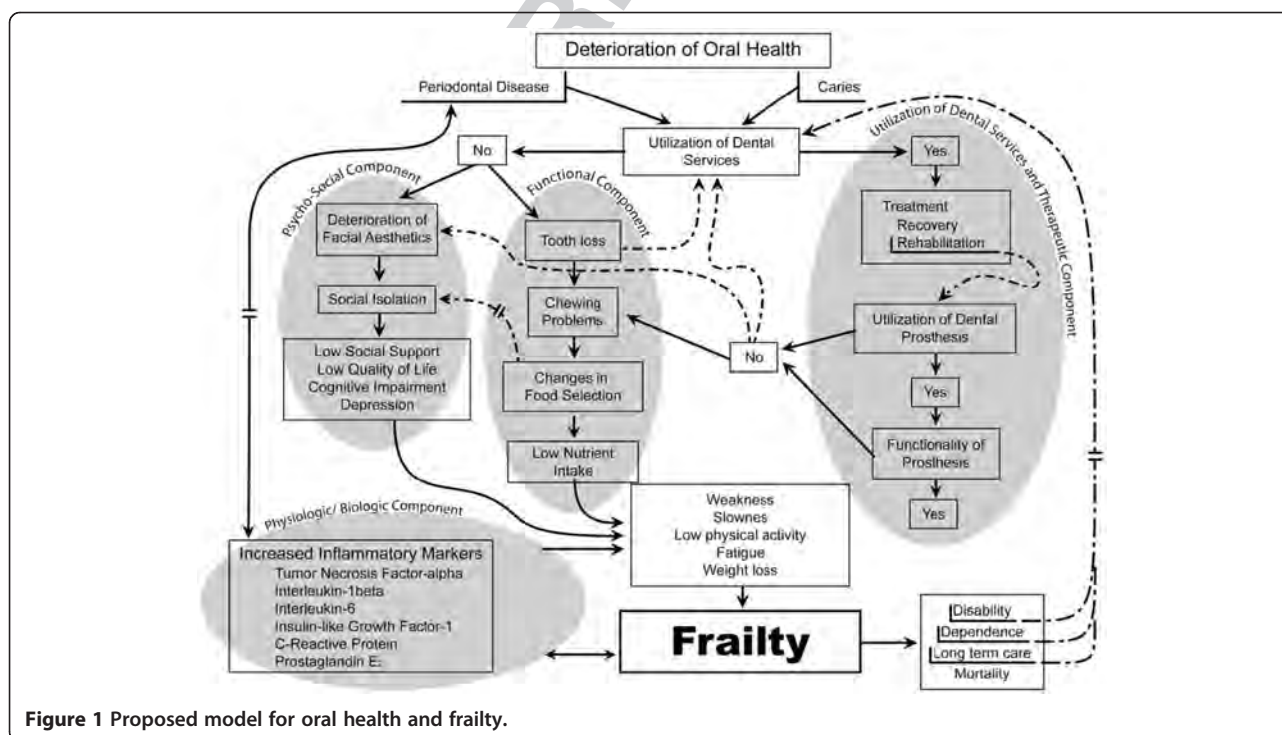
Deterioration of Oral Health

Periodontal Disease

Caries

Utilization of Dental Services

No

Yes

Psycho-Social Component

Functional Component

Utilization of Dental Services and Therapeutic Component

Deterioration of Facial Aesthetics

Tooth loss

Treatment
Recovery
Rehabilitation

Social Isolation

Chewing Problems

Utilization of Dental Prosthesis

No

Low Social Support
Low Quality of Life
Cognitive Impairment
Depression

Changes in Food Selection

Yes

Functionality of Prosthesis

Low Nutrient Intake

Yes

Physiologic/ Biologic Component

Weakness
Slownes
Low physical activity
Fatigue
Weight loss

Increased Inflammatory Markers
Tumor Necrosis Factor-alpha
Interleukin-1beta
Interleukin-6
Insulin-like Growth Factor-1
C-Reactive Protein
Prostaglandin E₂

Frailty

Disability
Dependence
Long term care
Mortality

**Figure 1 Proposed model for oral health and frailty.**